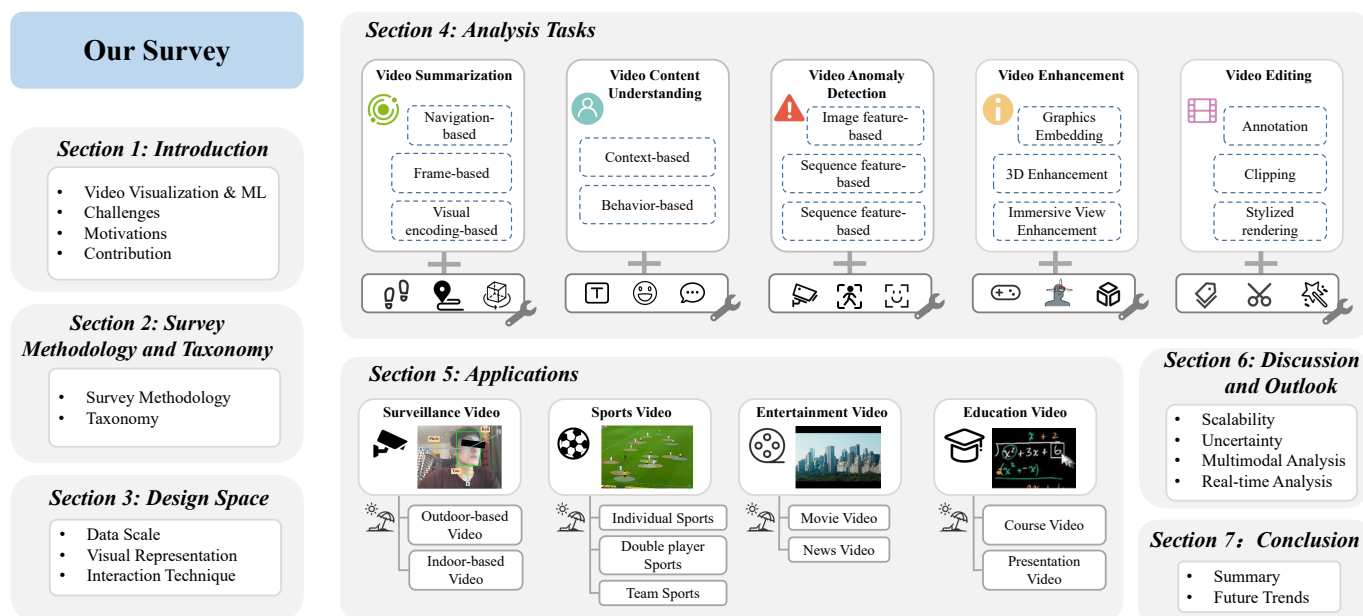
Our Survey

Section 1: Introduction

- Video Visualization & ML
- Challenges
- Motivations
- Contribution

Section 2: Survey Methodology and Taxonomy

- Survey Methodology
- Taxonomy

Section 3: Design Space

- Data Scale
- Visual Representation
- Interaction Technique

Section 4: Analysis Tasks

Video Summarization

Navigation-based

Frame-based

Visual encoding-based

Video Content Understanding

Context-based

Behavior-based

Video Anomaly Detection

Image feature-based

Sequence feature-based

Sequence feature-based

Video Enhancement

Graphics Embedding

3D Enhancement

Immersive View Enhancement

Video Editing

Annotation

Clipping

Stylized rendering

Section 5: Applications

Surveillance Video

Outdoor-based Video

Indoor-based Video

Sports Video

Individual Sports

Double player Sports

Team Sports

Entertainment Video

Movie Video

News Video

Education Video

Course Video

Presentation Video

Section 6: Discussion and Outlook

- Scalability
- Uncertainty
- Multimodal Analysis
- Real-time Analysis

Section 7：Conclusion

- Summary
- Future Trends